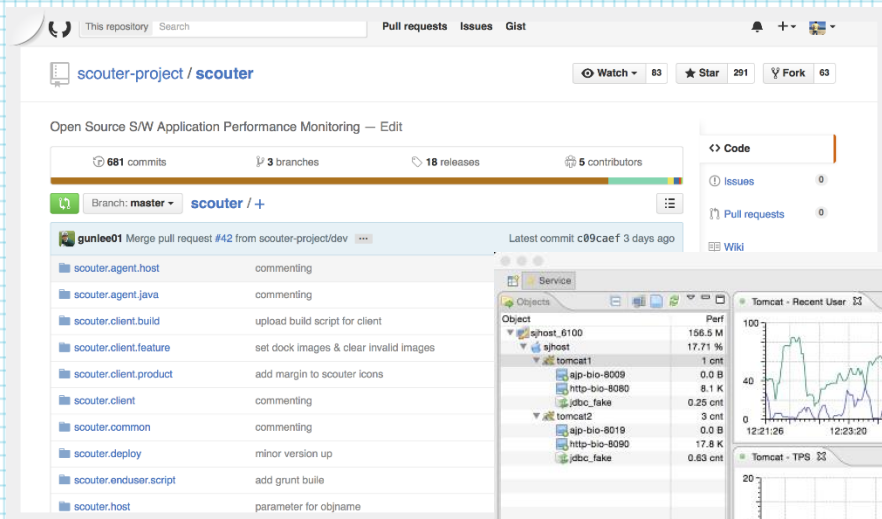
This repository Search

Pull requests Issues Gist

scouter-project / scouter

Watch 83 Star 291 Fork 63

Open Source S/W Application Performance Monitoring — Edit

681 commits 3 branches 18 releases 5 contributors

Branch: master scouter / +

gunlee01 Merge pull request #42 from scouter-project/dev ... Latest commit c09caef 3 days ago

| | |
|---|---|
| scouter.agent.host | commenting |
| scouter.agent.java | commenting |
| scouter.client.build | upload build script for client |
| scouter.client.feature | set dock images & clear invalid images |
| scouter.client.product | add margin to scouter icons |
| scouter.client | commenting |
| scouter.common | commenting |
| scouter.deploy | minor version up |
| scouter.enduser.script | add grunt buile |
| scouter.host | parameter for objname |

Code
Issues 0
Pull requests 0
Wiki

Service

Objects

| Object | Perf |
|---|---|
| sjhost_6100 | 156.5 M |
| sjhost | 17.71 % |
| tomcat1 | 1 cnt |
| ajp-bio-8009 | 0.0 B |
| http-bio-8080 | 8.1 K |
| jdbc_fake | 0.25 cnt |
| tomcat2 | 3 cnt |
| ajp-bio-8019 | 0.0 B |
| http-bio-8090 | 17.8 K |
| jdbc_fake | 0.63 cnt |

Tomcat - Recent User

100
50
0
12:21:26 12:23:20

Tomcat - TPS

20